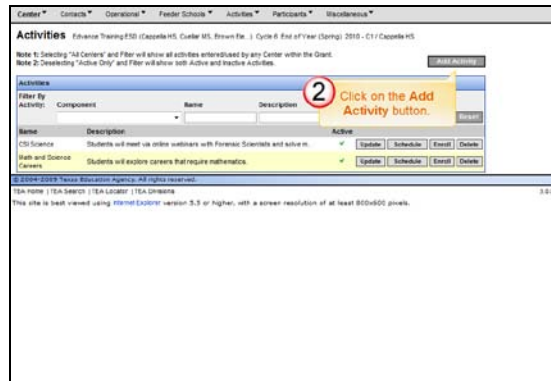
Center ▾ Contacts ▾ Operational ▾ Feeder Schools ▾ Activities ▾ Participants ▾ Miscellaneous ▾

Activities Edvance Training ESD (Cappella HS, Cuellar MS, Brown Ele...) Cycle 6 End of Year (Spring) 2010 - C1 / Cappella HS

Note 1: Selecting "All Centers" and Filter will show all activities entered/used by any Center within the Grant.
Note 2: Deselecting "Active Only" and Filter will show both Active and Inactive Activities.

Add Activity

2 Click on the Add Activity button.

Activities

Filter By Activity: Component Name Description

Reset

| Name | Description | Active | |
|---|---|---|---|
| CSI Science | Students will meet via online webinars with Forensic Scientists and solve m... | ✔ | Update Schedule Enroll Delete |
| Math and Science Careers | Students will explore careers that require mathematics. | ✔ | Update Schedule Enroll Delete |

© 2004-2009 Texas Education Agency. All rights reserved.

TEA Home | TEA Search | TEA Locator | TEA Divisions

3.0

This site is best viewed using Internet Explorer version 5.5 or higher, with a screen resolution of at least 800x600 pixels.